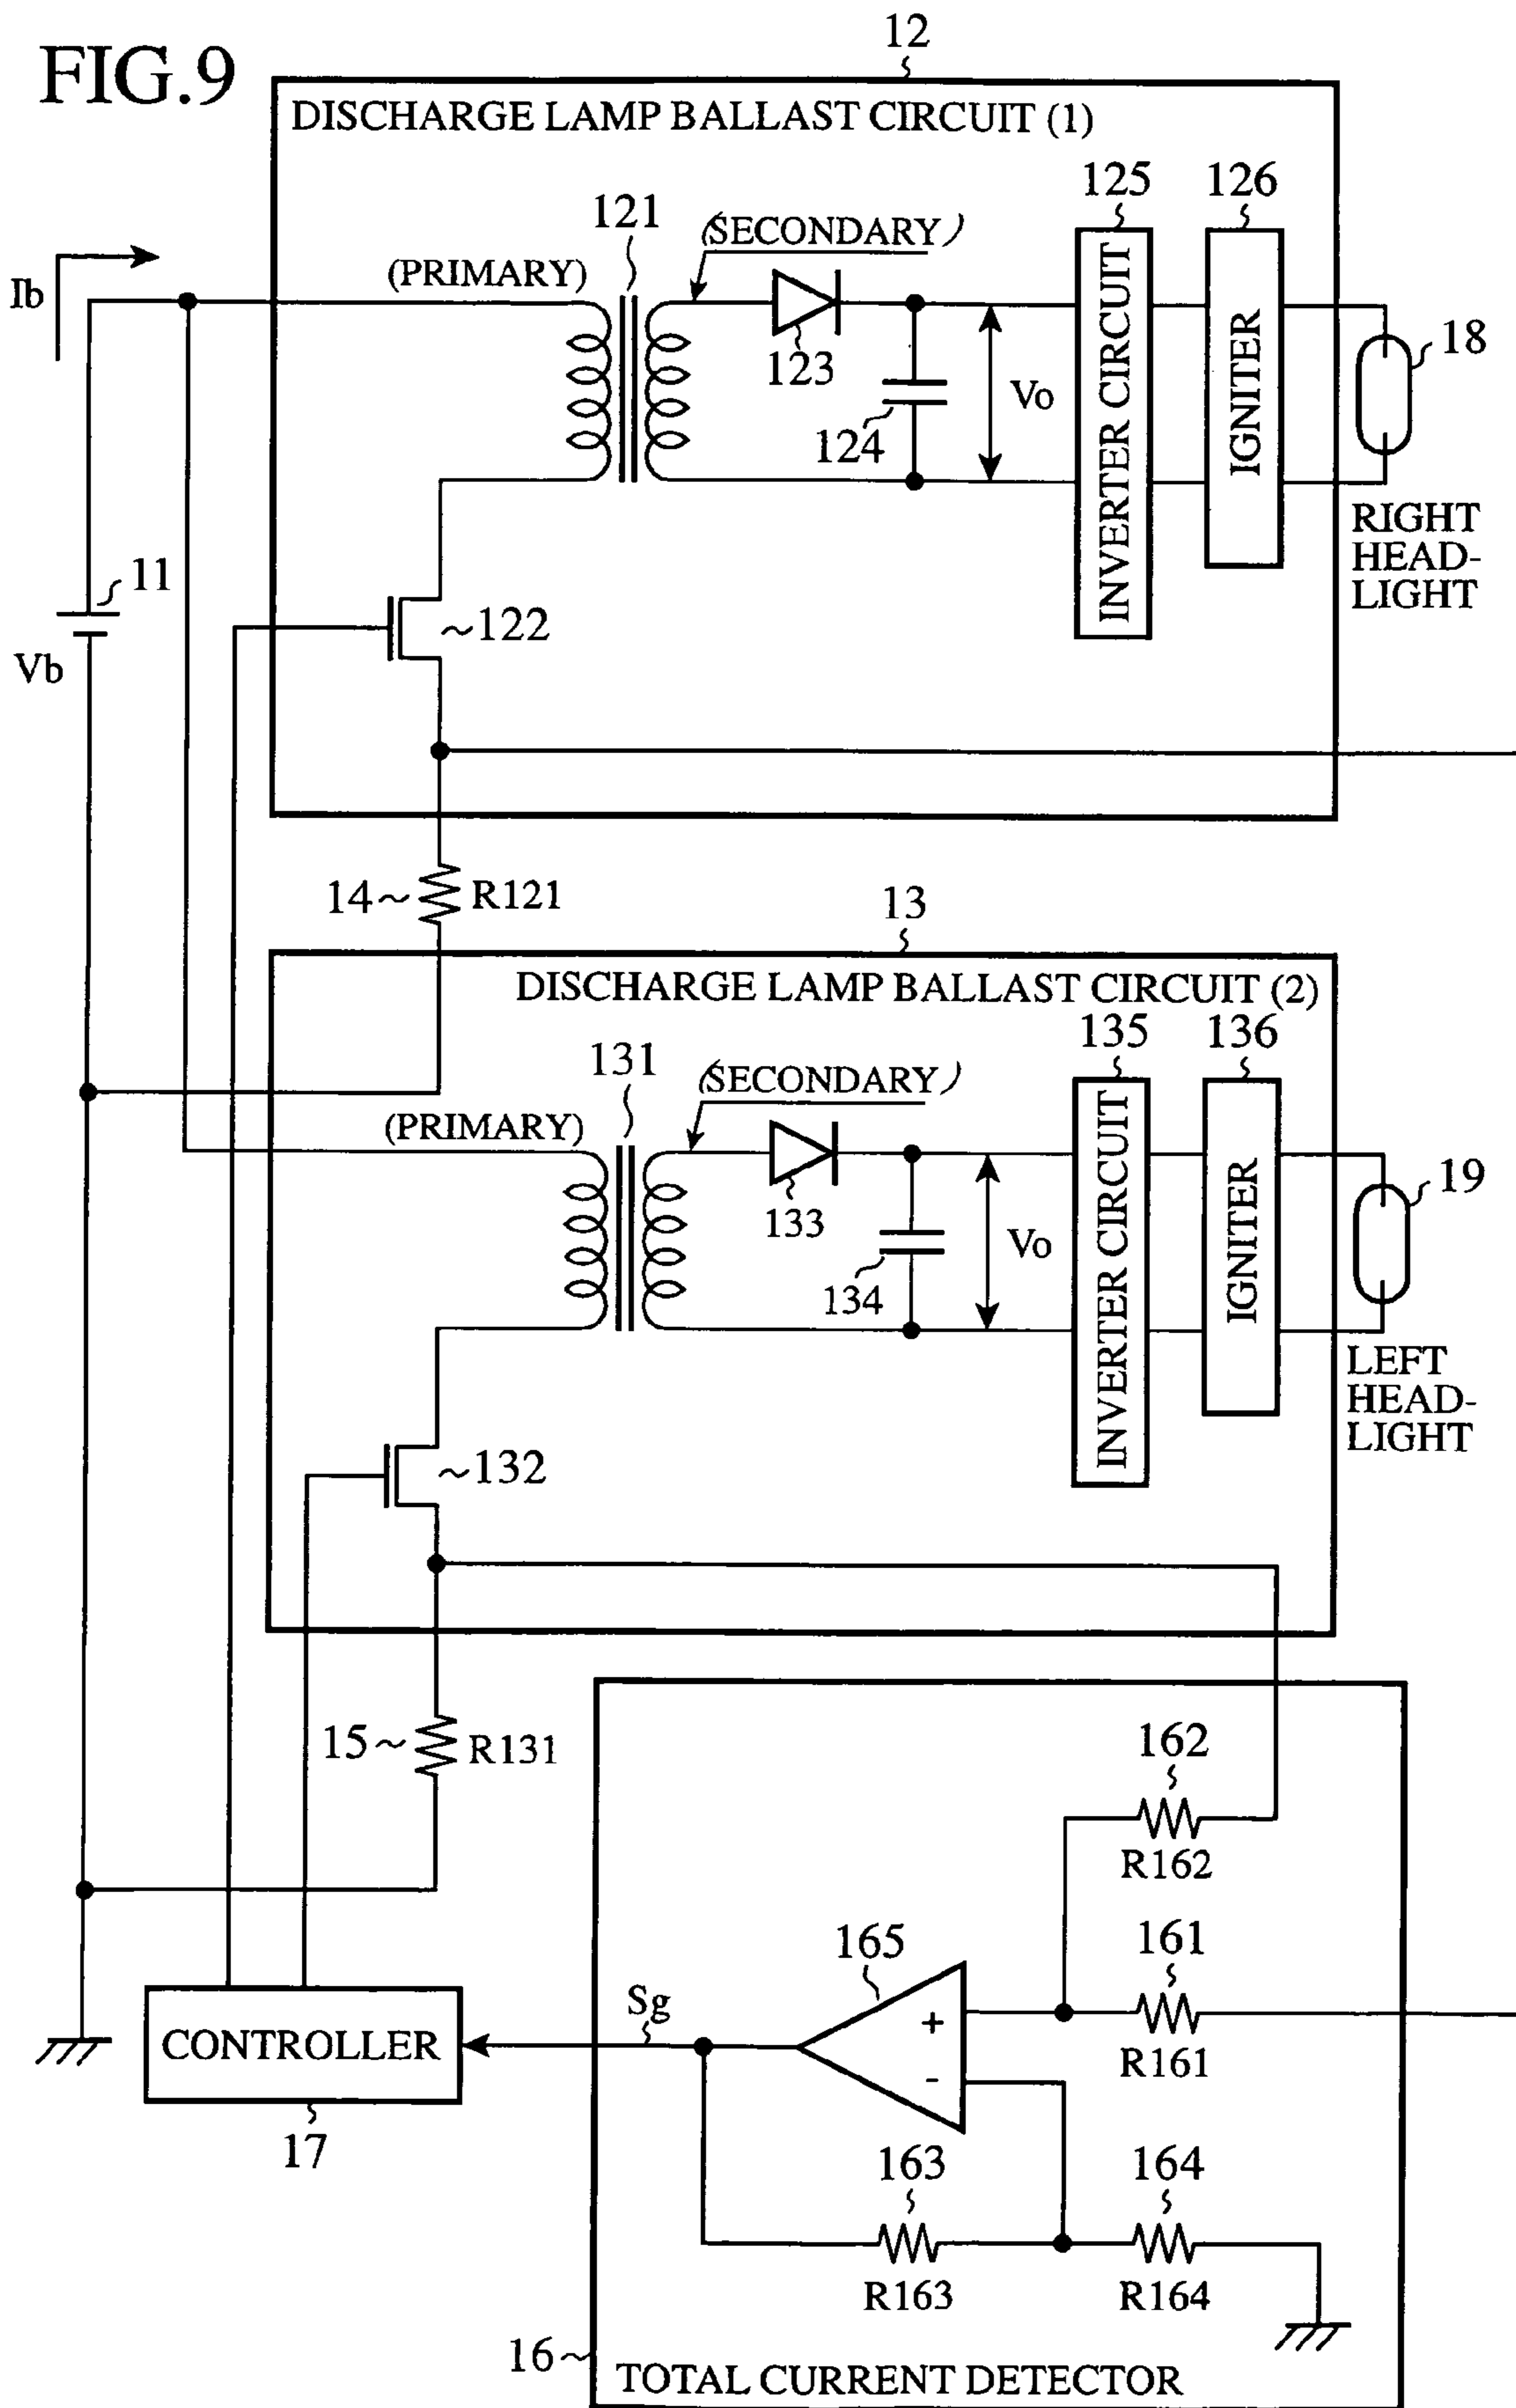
FIG.9

12

DISCHARGE LAMP BALLAST CIRCUIT (1)

Ib

121

(PRIMARY)

(SECONDARY)

123

124

Vo

125

INVERTER CIRCUIT

126

IGNITER

18

RIGHT HEADLIGHT

11

Vb

~122

14~ R121

13

DISCHARGE LAMP BALLAST CIRCUIT (2)

131

(PRIMARY)

(SECONDARY)

133

134

Vo

135

INVERTER CIRCUIT

136

IGNITER

19

LEFT HEADLIGHT

~132

15~ R131

162

R162

165

161

R161

Sg

+

-

CONTROLLER

17

163

R163

164

R164

16~

TOTAL CURRENT DETECTOR